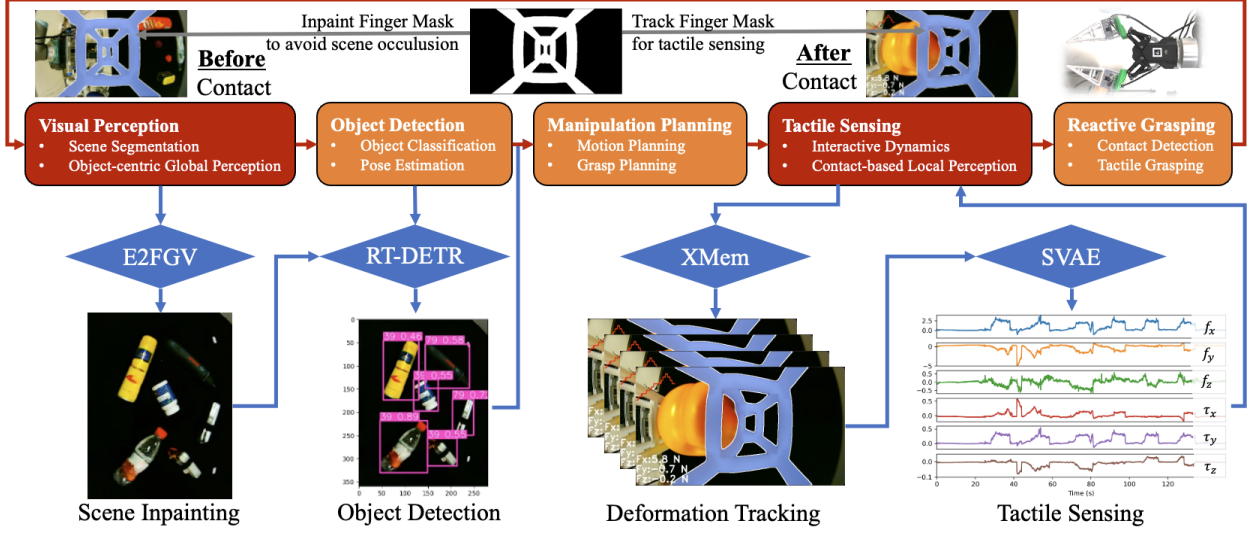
Inpaint Finger Mask to avoid scene occulusion

Track Finger Mask for tactile sensing

Before Contact

After Contact

Fx:5.8 N
Fy:-0.7 N
Fz:-0.2 N

Visual Perception
• Scene Segmentation
• Object-centric Global Perception

Object Detection
• Object Classification
• Pose Estimation

Manipulation Planning
• Motion Planning
• Grasp Planning

Tactile Sensing
• Interactive Dynamics
• Contact-based Local Perception

Reactive Grasping
• Contact Detection
• Tactile Grasping

E2FGV

RT-DETR

XMem

SVAE

0
50
100
150
200
250
300
350
0 50 100 150 200 250

39 0.46
79 0.58
35 0.55
79 0.7
39 0.89
39 0.55

Fx:5.8 N
Fy:-0.7 N
Fz:-0.2 N

2.5
0.0
0
-5
0.0
-0.5
0.5
0.0
0.2
0.0
0.2
0.0
0.0
-0.1
0 20 40 60 80 100 120
Time (s)

$f_x$
$f_y$
$f_z$
$\tau_x$
$\tau_y$
$\tau_z$

Scene Inpainting

Object Detection

Deformation Tracking

Tactile Sensing